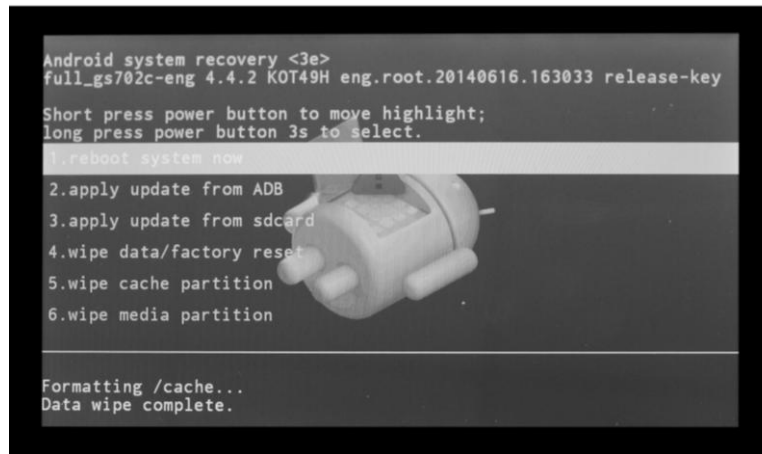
Android system recovery <3e>
full_gs702c-eng 4.4.2 KOT49H eng.root.20140616.163033 release-key

Short press power button to move highlight;
long press power button 3s to select.

1.reboot system now
2.apply update from ADB
3.apply update from sdcard
4.wipe data/factory reset
5.wipe cache partition
6.wipe media partition

Formatting /cache...
Data wipe complete.